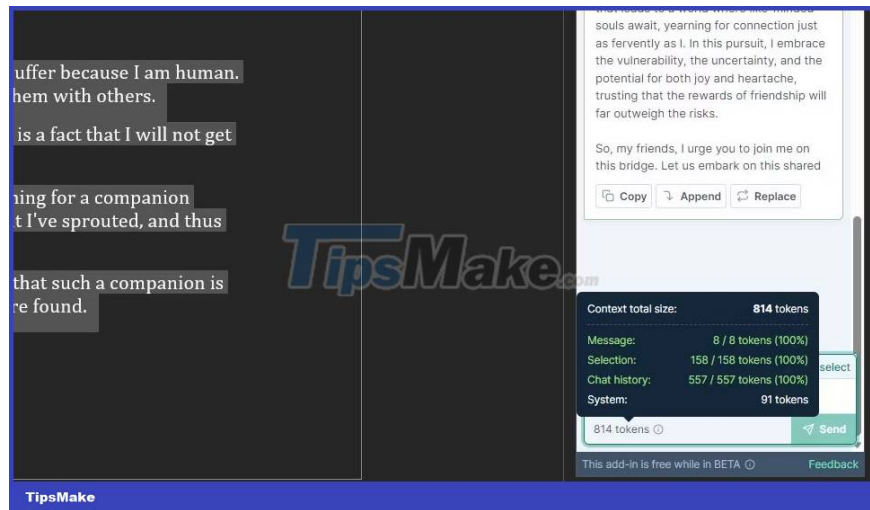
uffer because I am human.
hem with others.

is a fact that I will not get

ning for a companion
t I've sprouted, and thus

that such a companion is
re found.

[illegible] souls await, yearning for connection just as fervently as I. In this pursuit, I embrace the vulnerability, the uncertainty, and the potential for both joy and heartache, trusting that the rewards of friendship will far outweigh the risks.

So, my friends, I urge you to join me on this bridge. Let us embark on this shared

Copy Append Replace

TipsMake.com

| Context total size: | 814 tokens |
|---|---|
| Message: | 8 / 8 tokens (100%) |
| Selection: | 158 / 158 tokens (100%) |
| Chat history: | 557 / 557 tokens (100%) |
| System: | 91 tokens |

select

814 tokens
Send

This add-in is free while in BETA
Feedback

TipsMake